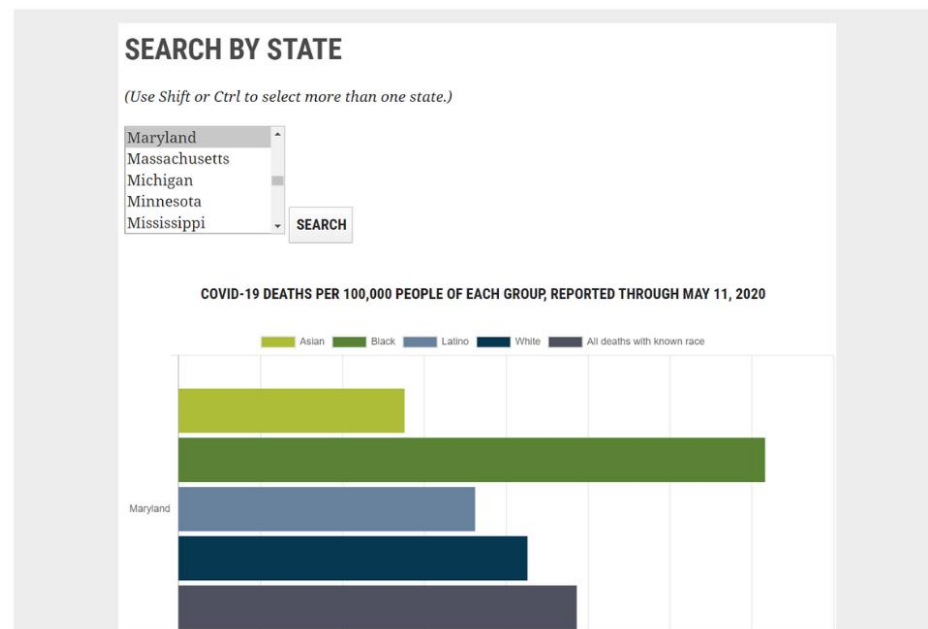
SEARCH BY STATE

(Use Shift or Ctrl to select more than one state.)

Maryland
Massachusetts
Michigan
Minnesota
Mississippi

SEARCH

COVID-19 DEATHS PER 100,000 PEOPLE OF EACH GROUP, REPORTED THROUGH MAY 11, 2020

Asian Black Latino White All deaths with known race

Maryland